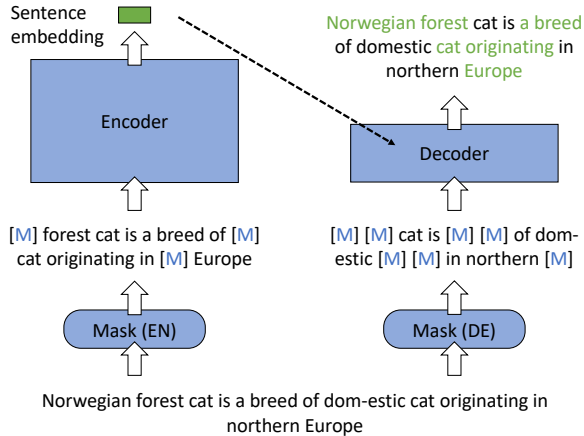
Sentence embedding

Encoder

Decoder

Norwegian forest cat is a breed of domestic cat originating in northern Europe

[M] forest cat is a breed of [M] cat originating in [M] Europe

[M] [M] cat is [M] [M] of domestic [M] [M] in northern [M]

Mask (EN)

Mask (DE)

Norwegian forest cat is a breed of dom-estic cat originating in northern Europe